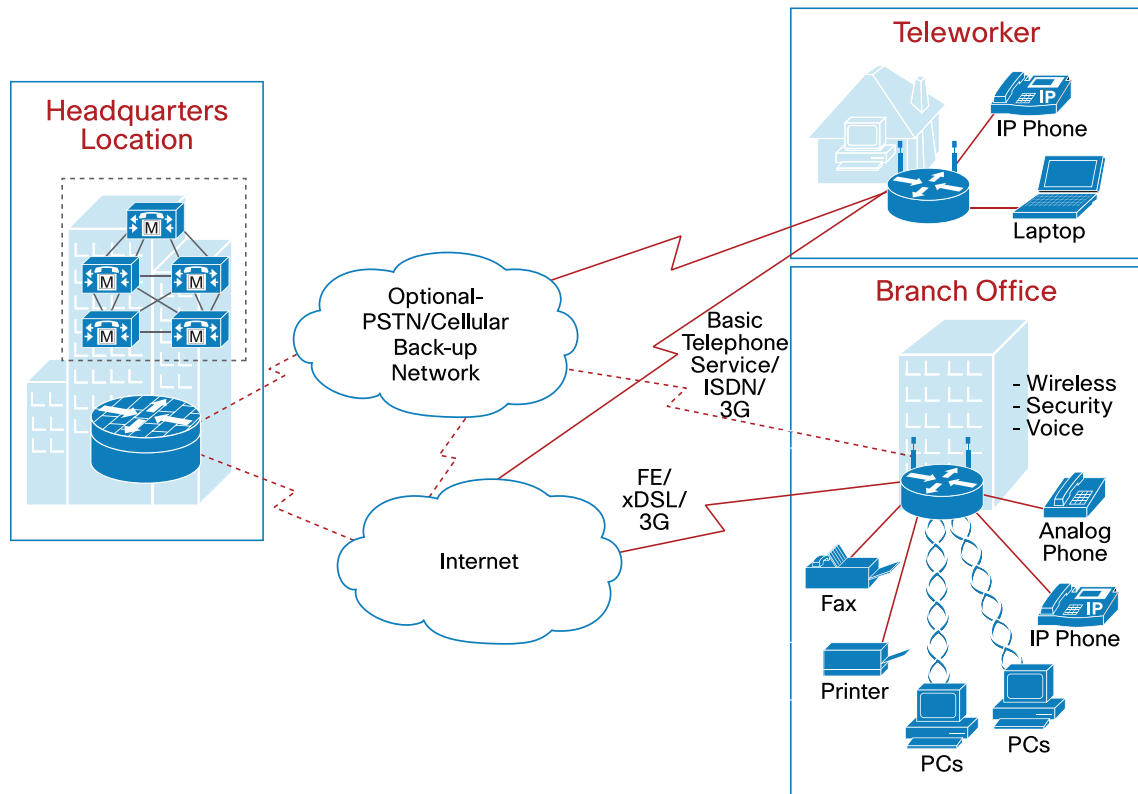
Teleworker

IP
IP Phone

Laptop

Headquarters Location

M
M
M
M
M

Optional-PSTN/Cellular Back-up Network

Basic Telephone Service/ ISDN/ 3G

Branch Office

- Wireless
- Security
- Voice

FE/ xDSL/ 3G

Internet

Analog Phone

Fax

IP
IP Phone

Printer

PCs

PCs